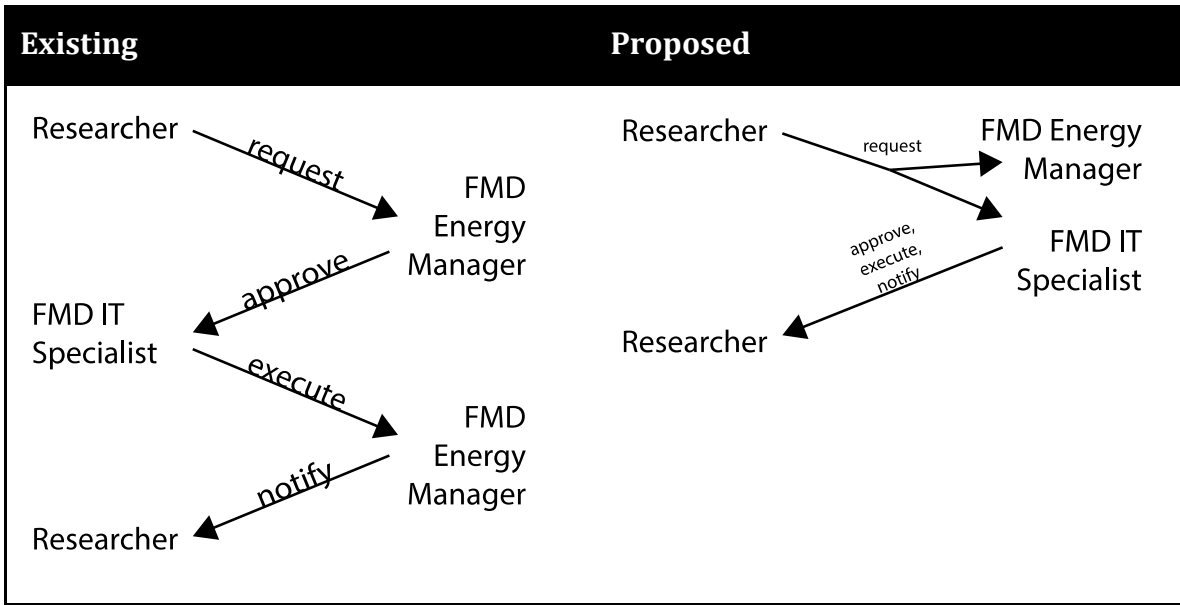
| Existing | Proposed |
|---|---|

Researcher

request

FMD Energy Manager

approve

FMD IT Specialist

execute

FMD Energy Manager

notify

Researcher

Researcher

request

FMD Energy Manager

FMD IT Specialist

approve, execute, notify

Researcher